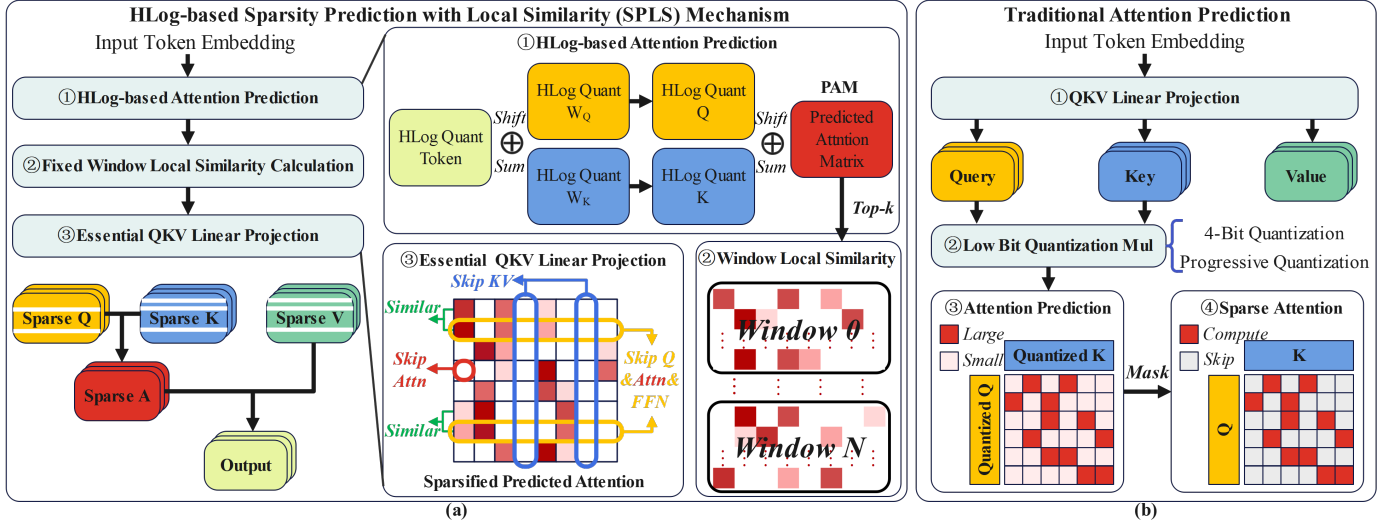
HLog-based Sparsity Prediction with Local Similarity (SPLS) Mechanism

Input Token Embedding

①HLog-based Attention Prediction

②Fixed Window Local Similarity Calculation

③Essential QKV Linear Projection

Sparse Q

Sparse K

Sparse V

Sparse A

Output

①HLog-based Attention Prediction

HLog Quant Token

Shift

$\oplus$

Sum

HLog Quant $W_Q$

HLog Quant Q

HLog Quant $W_K$

HLog Quant K

Shift

$\oplus$

Sum

PAM

Predicted Attntion Matrix

Top-k

③Essential QKV Linear Projection

Skip KV

Similar

Skip Attn

Similar

Skip Q &Attn& FFN

Sparsified Predicted Attention

②Window Local Similarity

Window 0

Window N

(a)

Traditional Attention Prediction

Input Token Embedding

①QKV Linear Projection

Query

Key

Value

②Low Bit Quantization Mul

4-Bit Quantization

Progressive Quantization

③Attention Prediction

Large

Small

Quantized K

Quantized Q

Mask

④Sparse Attention

Compute

Skip

K

Q

(b)